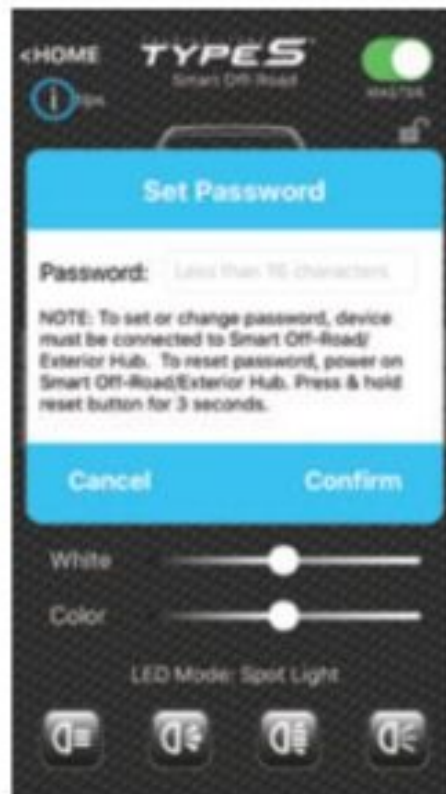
<HOME

TYPE S
Smart Off-Road

MASTER

Tips

Set Password

Password: Less than 16 characters

NOTE: To set or change password, device must be connected to Smart Off-Road/Exterior Hub. To reset password, power on Smart Off-Road/Exterior Hub. Press & hold reset button for 3 seconds.

Cancel

Confirm

White

Color

LED Mode: Spot Light